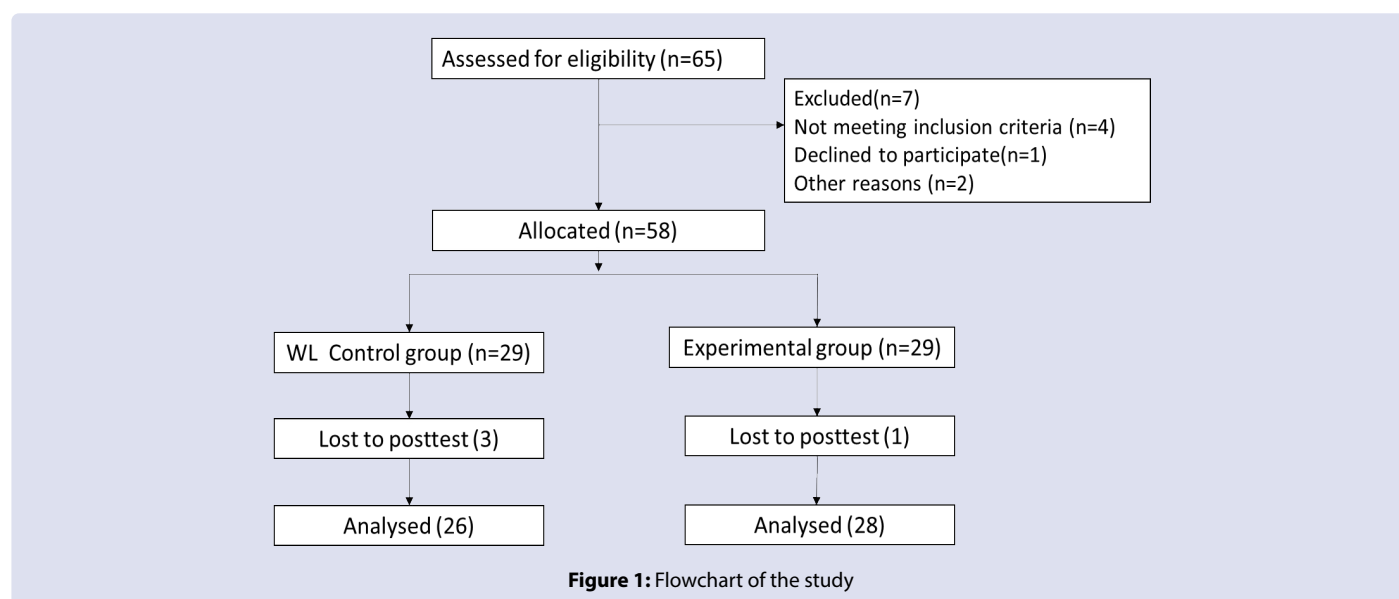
Assessed for eligibility (n=65)

Excluded(n=7)
Not meeting inclusion criteria (n=4)
Declined to participate(n=1)
Other reasons (n=2)

Allocated (n=58)

WL Control group (n=29)

Experimental group (n=29)

Lost to posttest (3)

Lost to posttest (1)

Analysed (26)

Analysed (28)

**Figure 1:** Flowchart of the study